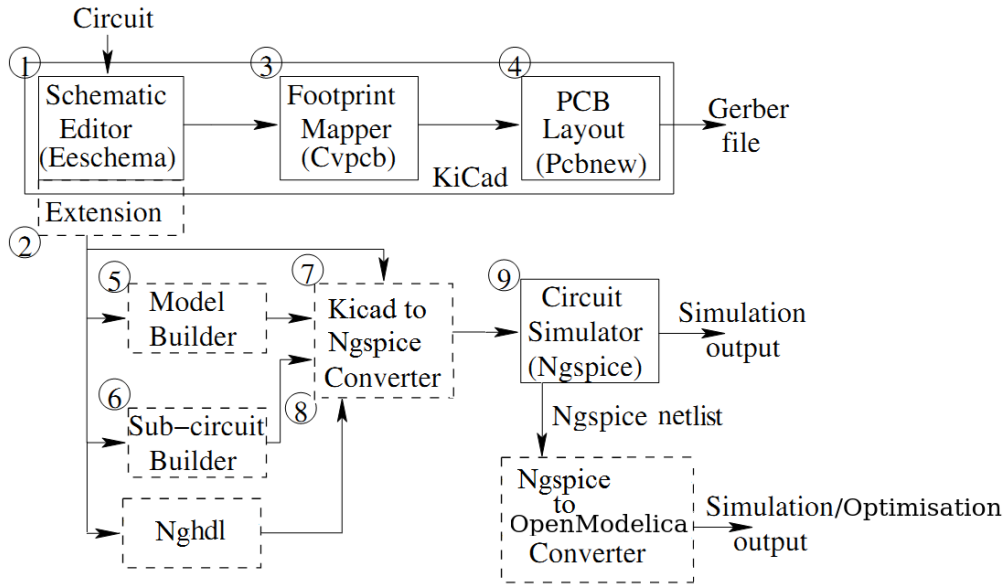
Circuit

1
Schematic Editor (Eeschema)

3
Footprint Mapper (Cvpcb)

4
PCB Layout (Pcbnew)

Gerber file

KiCad

Extension

2

5
Model Builder

7
Kicad to Ngspice Converter

9
Circuit Simulator (Ngspice)

Simulation output

6
Sub−circuit Builder

8

Ngspice netlist

Nghdl

Ngspice to OpenModelica Converter

Simulation/Optimisation output